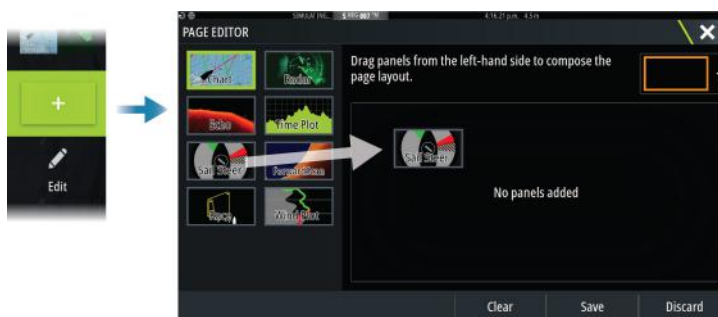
+

Edit

SIMULAT ING... 4:16:21 p.m. 4.5m

PAGE EDITOR

Chart

Radar

Echo

Time Plot

Sail Steer

Forward Scan

Rudy

Wind Plot

Drag panels from the left-hand side to compose the page layout.

Sail Steer

No panels added

Clear

Save

Discard